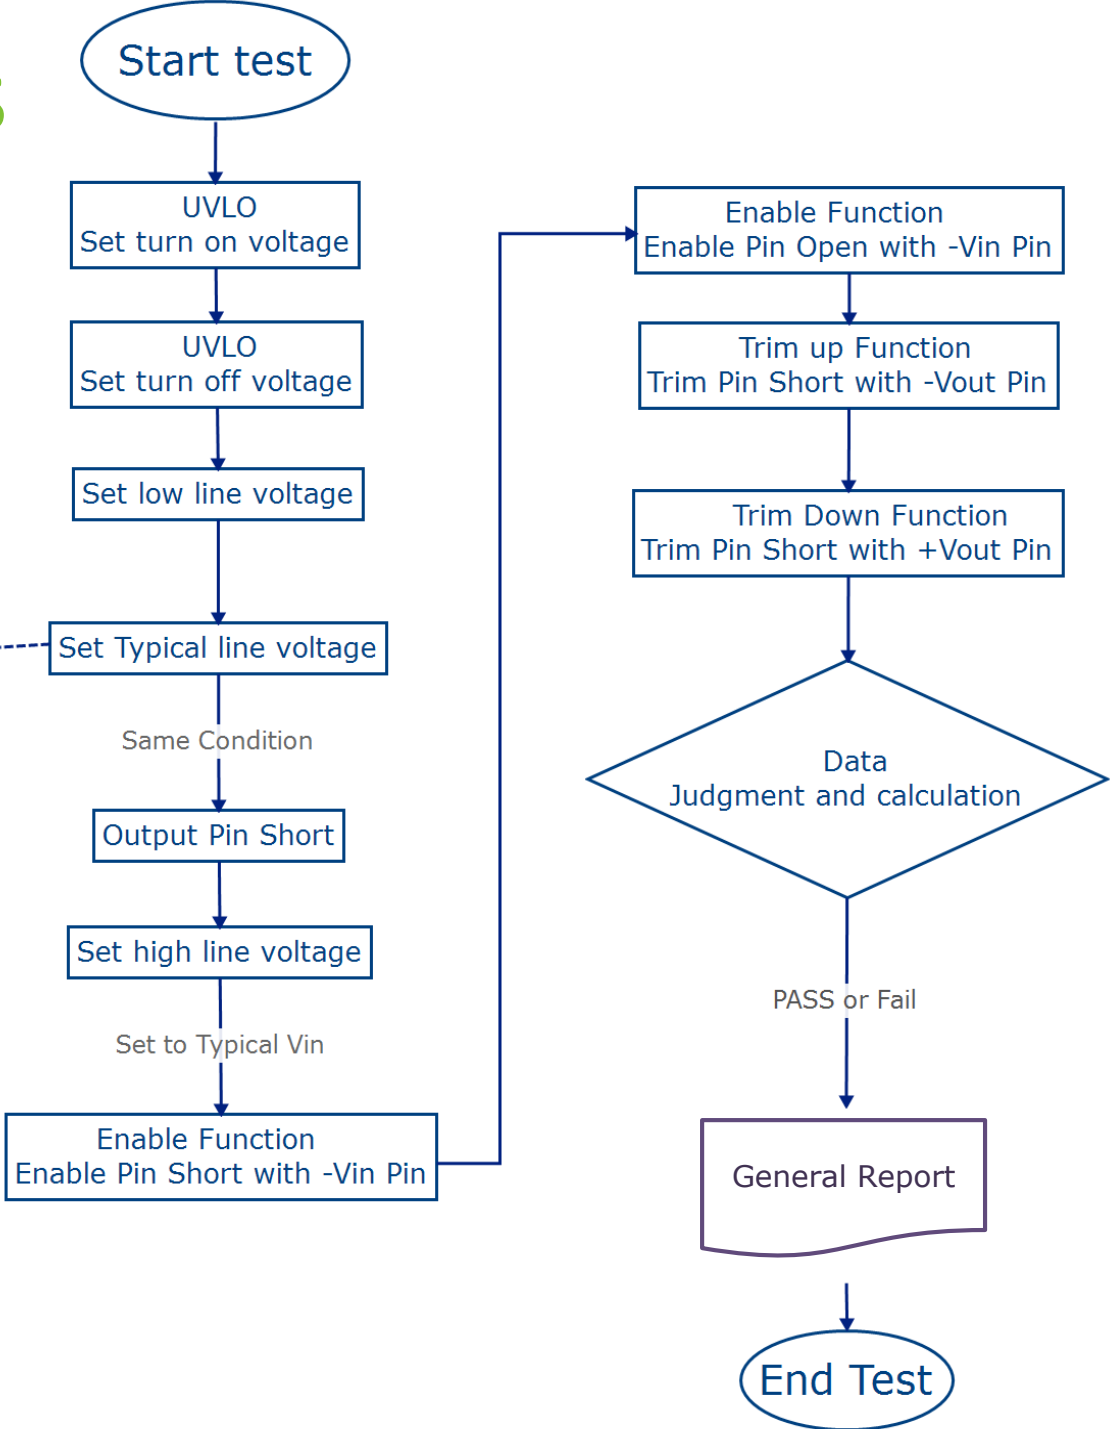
Start test

UVLO
Set turn on voltage

UVLO
Set turn off voltage

Set low line voltage

Set Typical line voltage

Same Condition

Output Pin Short

Set high line voltage

Set to Typical Vin

Enable Function
Enable Pin Short with -Vin Pin

Enable Function
Enable Pin Open with -Vin Pin

Trim up Function
Trim Pin Short with -Vout Pin

Trim Down Function
Trim Pin Short with +Vout Pin

Data
Judgment and calculation

PASS or Fail

General Report

End Test